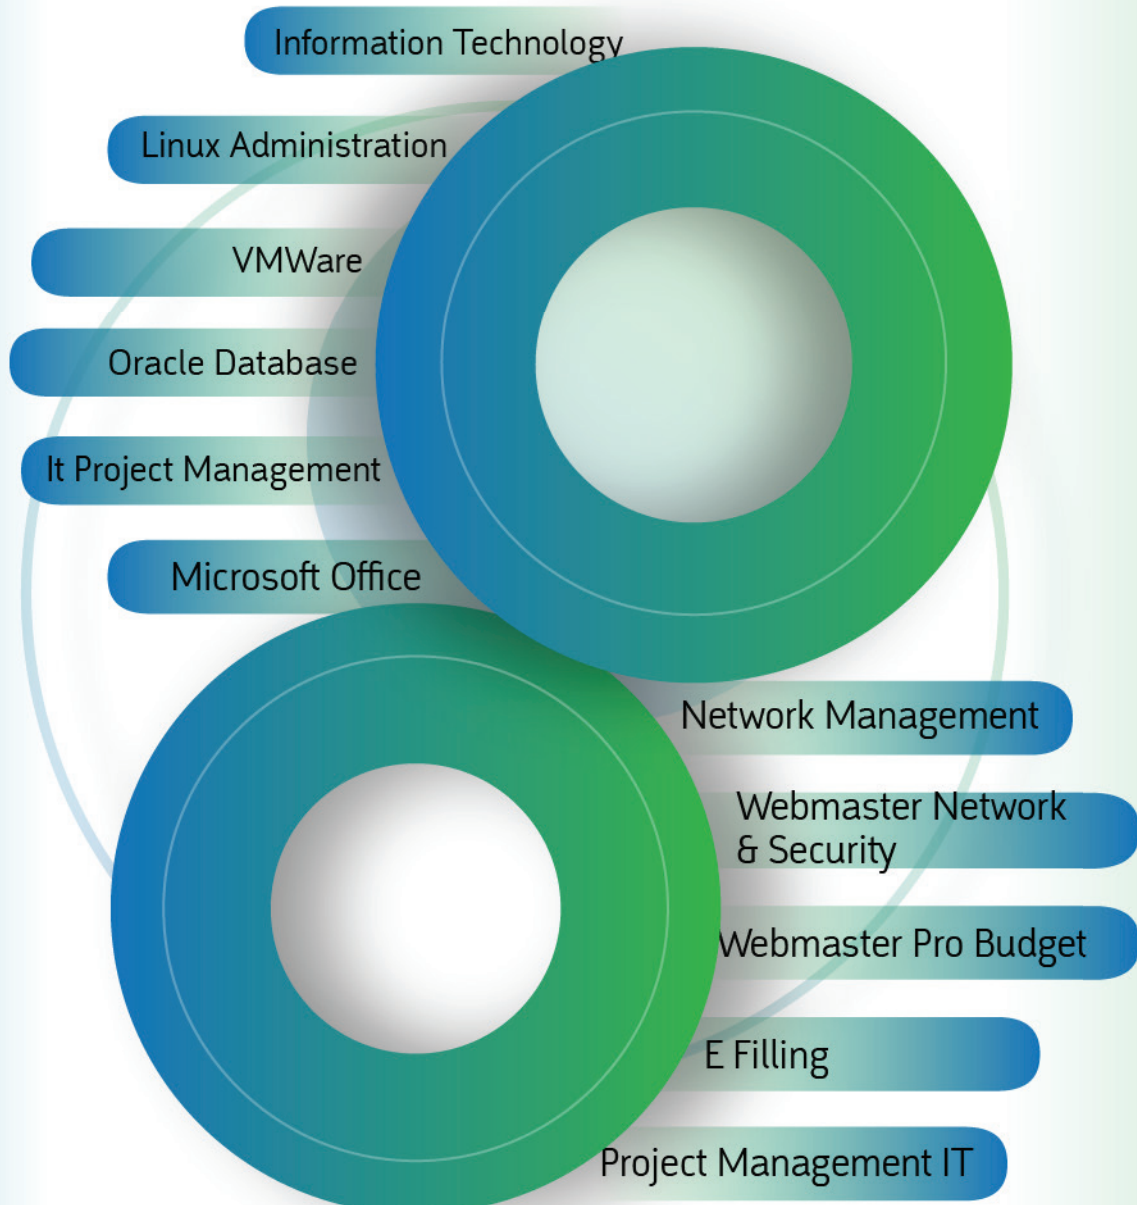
Information Technology

Linux Administration

VMWare

Oracle Database

It Project Management

Microsoft Office

Network Management

Webmaster Network & Security

Webmaster Pro Budget

E Filling

Project Management IT